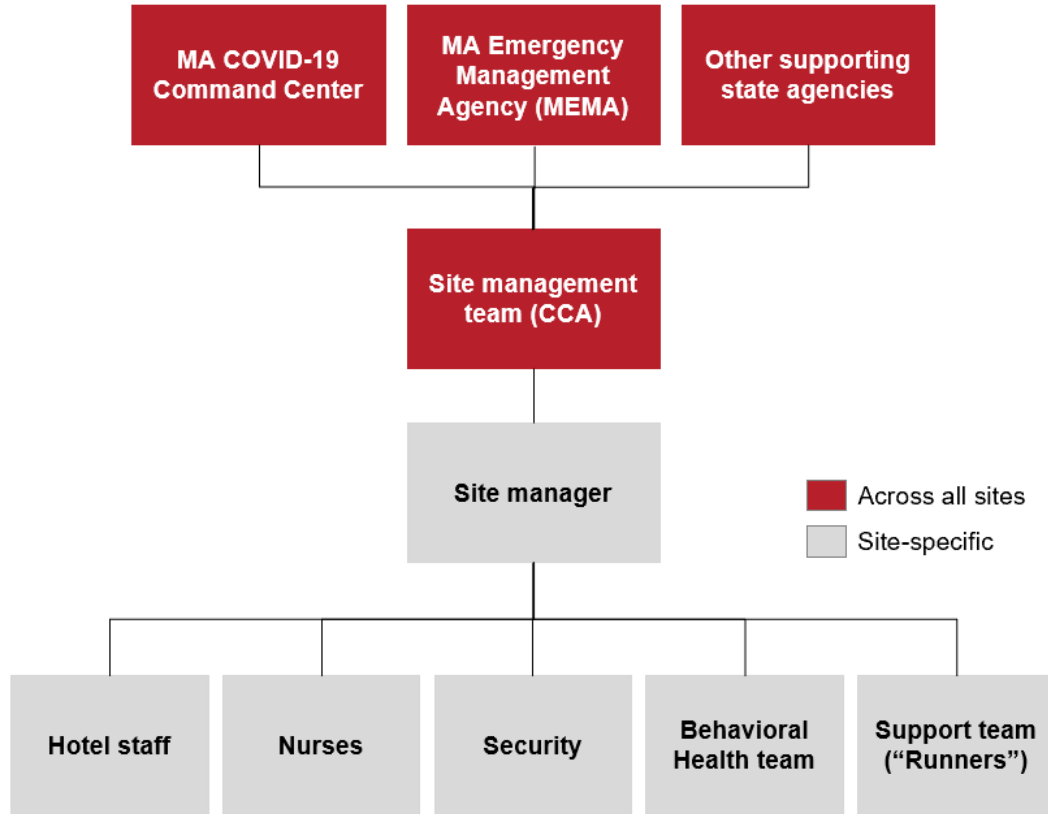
MA COVID-19 Command Center

MA Emergency Management Agency (MEMA)

Other supporting state agencies

Site management team (CCA)

Site manager

Across all sites

Site-specific

Hotel staff

Nurses

Security

Behavioral Health team

Support team ("Runners")